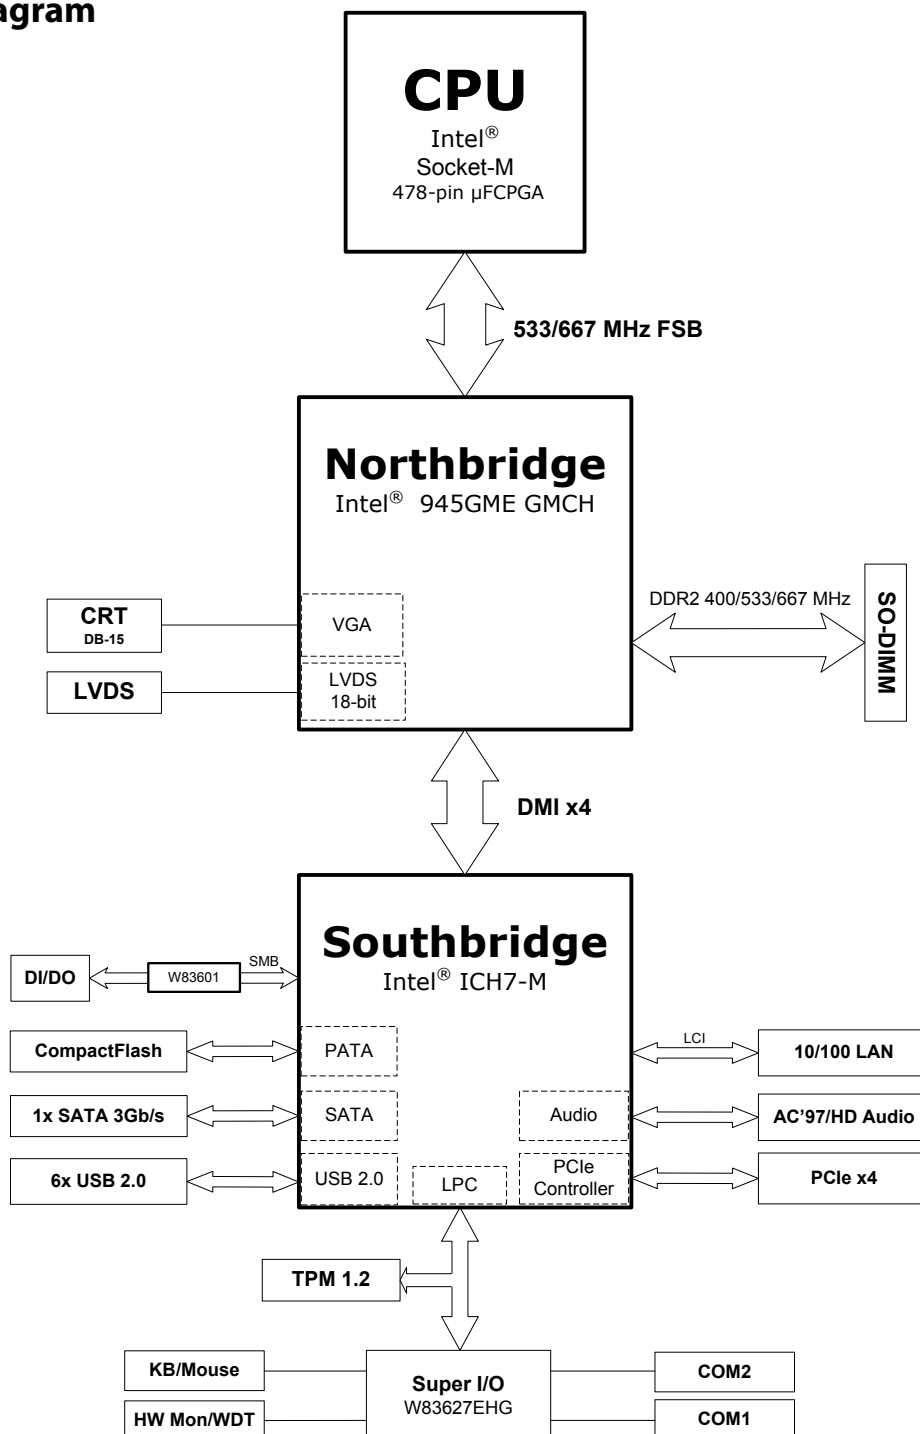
agram

CPU
Intel®
Socket-M
478-pin µFCPGA

533/667 MHz FSB

Northbridge
Intel® 945GME GMCH

CRT
DB-15

VGA

LVDS

LVDS
18-bit

DDR2 400/533/667 MHz

SO-DIMM

DMI x4

Southbridge
Intel® ICH7-M

DI/DO

W83601

SMB

CompactFlash

PATA

LCI

10/100 LAN

1x SATA 3Gb/s

SATA

Audio

AC'97/HD Audio

6x USB 2.0

USB 2.0

LPC

PCIe
Controller

PCIe x4

TPM 1.2

KB/Mouse

Super I/O
W83627EHG

COM2

HW Mon/WDT

COM1